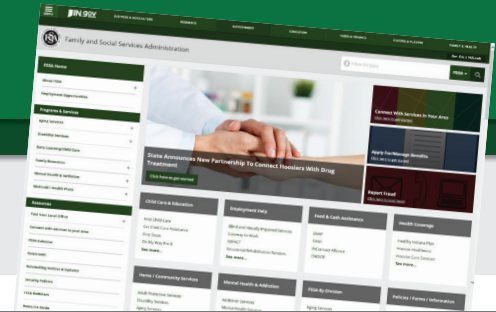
IN.gov

Family and Social Services Administration

FSSA

FSSA Home

About FSSA

Employment Opportunities

Programs & Services

Aging Services

Disability Services

Early Learning/Child Care

Family Resources

Mental Health & Addiction

Medicaid / Health Plans

Resources

Find Your Local Office

Find Child Care

State Announces New Partnership To Connect Hoosiers With Drug Treatment

Click here to get started

Connect With Services In Your Area

Apply For/Manage Benefits

Report Fraud

Child Care & Education

Employment Help

Food & Cash Assistance

Health Coverage

See more...

See more...

See more...

Home / Community Services

Mental Health & Addiction

FSSA By Division

Policies / Forms / Information